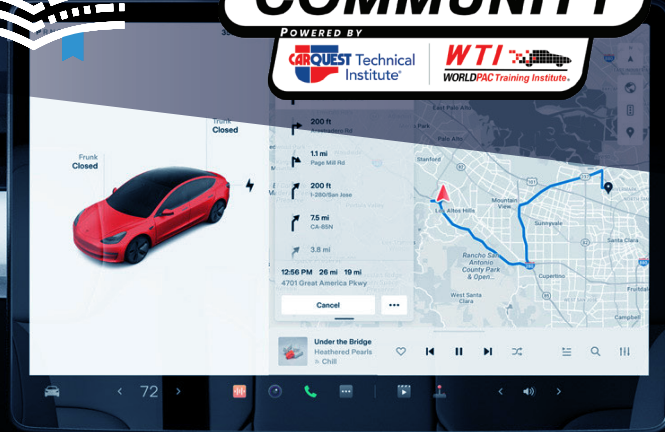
COMMUNITY

POWERED BY
CARQUEST Technical Institute®
WTI WORLDPAC Training Institute®

Trunk
Closed

Frunk
Closed

200 ft
Arastradero Rd

1.1 mi
Page Mill Rd

200 ft
I-280/San Jose

7.5 mi
CA-85N

3.8 mi

12:56 PM 26 mi 19 min
4701 Great America Pkwy

Cancel

Stanford
Los Altos Hills
Mountain View
Sunnyvale
Santa Clara
Rancho San Antonio County Park & Open Space
Cupertino
West Santa Clara
Campbell

Under the Bridge
Heathered Pearls
Chill

72